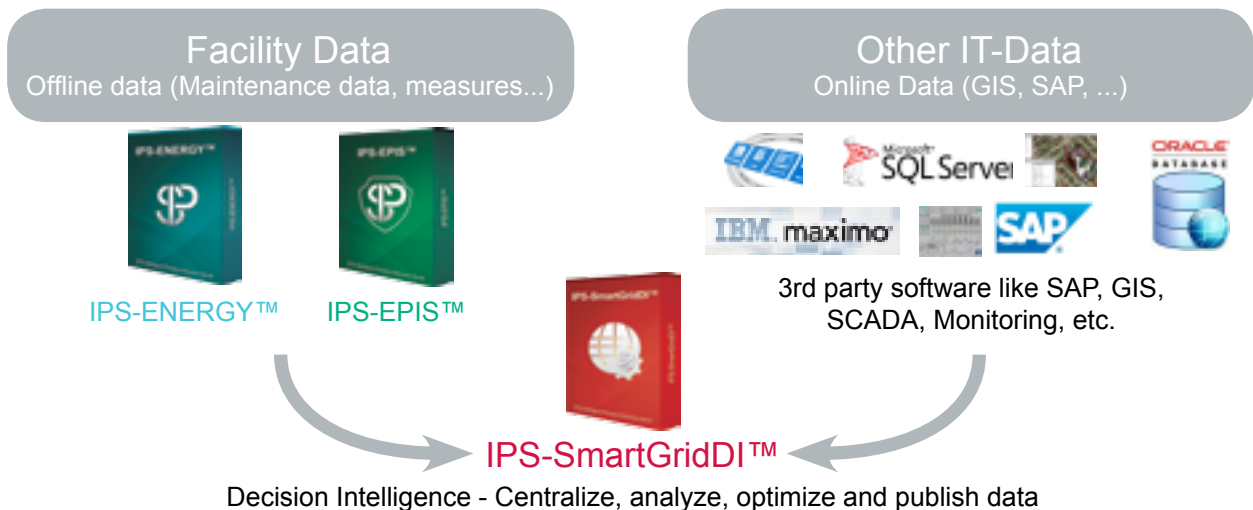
Facility Data
Offline data (Maintenance data, measures...)

Other IT-Data
Online Data (GIS, SAP, ...)

IPS-ENERGY™

IPS-EPIS™

IPS-ENERGY™

IPS-EPIS™

Microsoft SQL Server

ORACLE DATABASE

IBM maximo

SAP

3rd party software like SAP, GIS, SCADA, Monitoring, etc.

IPS-SmartGridDI™

IPS-SmartGridDI™

Decision Intelligence - Centralize, analyze, optimize and publish data